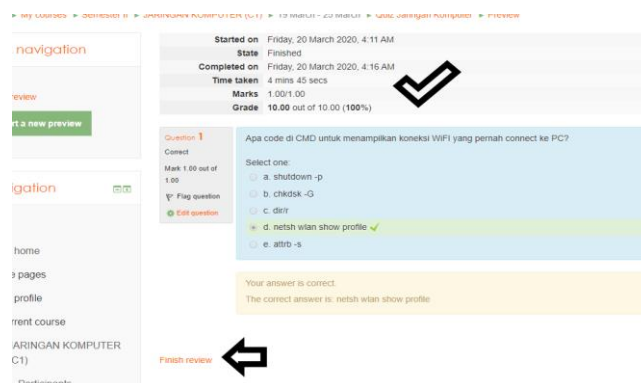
► My courses ► Semester II ► JARINGAN KOMPUTER (C1) ► 19 March - 25 March ► Quiz Jaringan Komputer ► Preview

navigation

review

rt a new preview

igation

home

pages

profile

rrent course

JARINGAN KOMPUTER (C1)

| | |
|---|---|
| Started on | Friday, 20 March 2020, 4:11 AM |
| State | Finished |
| Completed on | Friday, 20 March 2020, 4:16 AM |
| Time taken | 4 mins 45 secs |
| Marks | 1.00/1.00 |
| Grade | 10.00 out of 10.00 (100%) |

Question 1
Correct
Mark 1.00 out of 1.00
Flag question
Edit question

Apa code di CMD untuk menampilkan koneksi WiFi yang pernah connect ke PC?

Select one:
a. shutdown -p
b. chkdsk -G
c. dir/r
d. netsh wlan show profile
e. attrb -s

Your answer is correct.
The correct answer is: netsh wlan show profile

Finish review